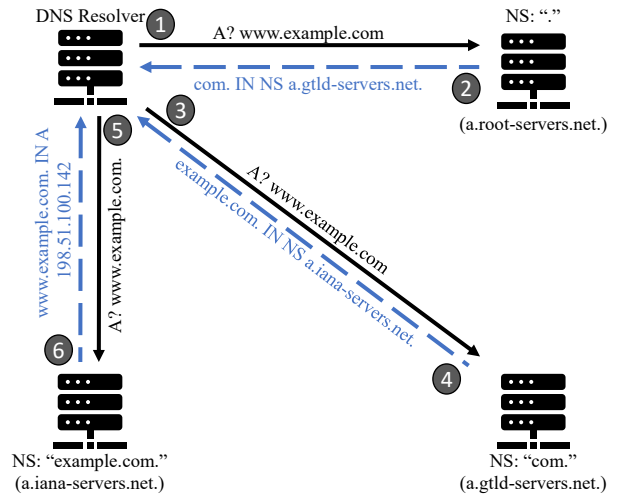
DNS Resolver
1
A? www.example.com
NS: "."
com. IN NS a.gtld-servers.net.
2
(a.root-servers.net.)
3
5
www.example.com. IN A
198.51.100.142
A? www.example.com.
A? www.example.com
example.com. IN NS a.iana-servers.net.
6
4
NS: "example.com."
(a.iana-servers.net.)
NS: "com."
(a.gtld-servers.net.)